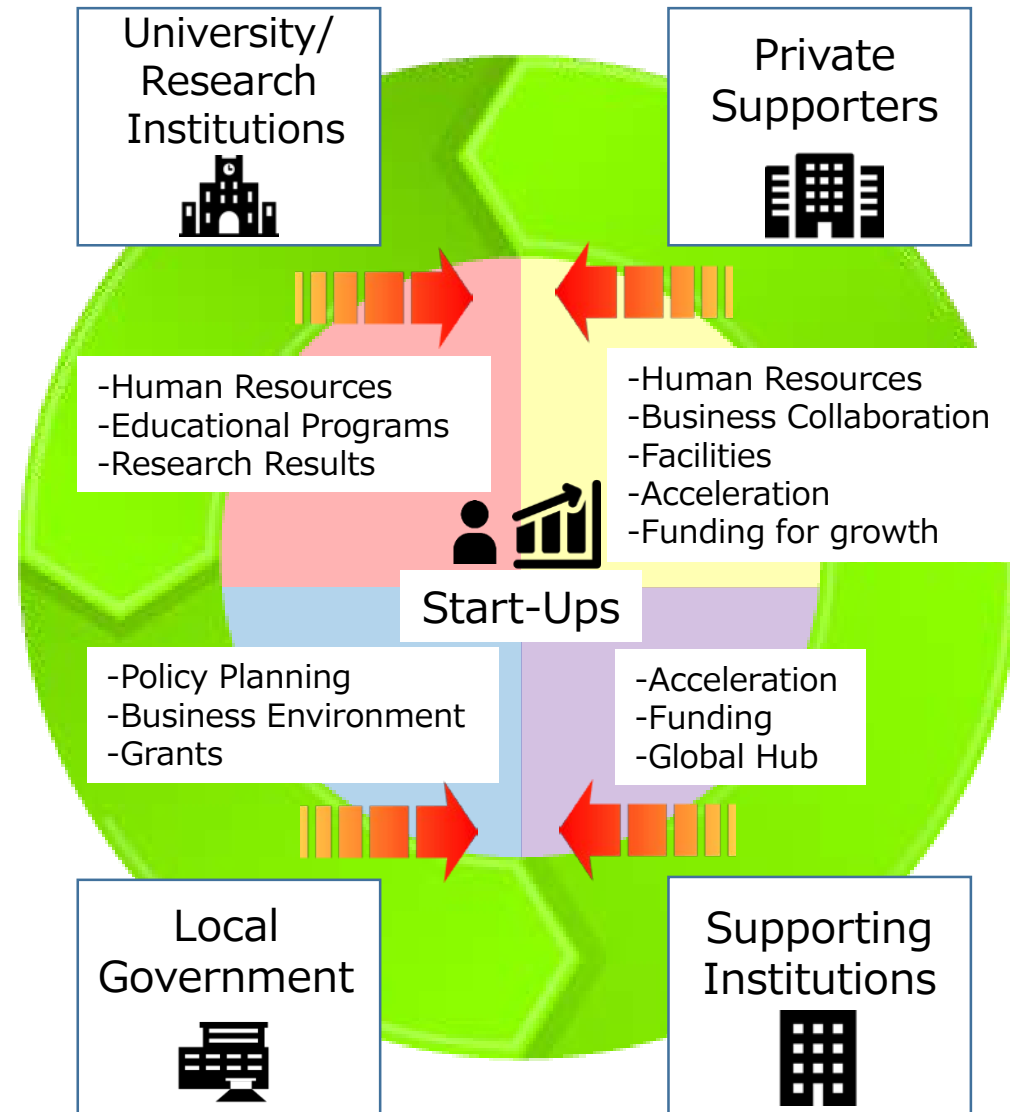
University/ Research Institutions

Private Supporters

-Human Resources
-Educational Programs
-Research Results

-Human Resources
-Business Collaboration
-Facilities
-Acceleration
-Funding for growth

Start-Ups

-Policy Planning
-Business Environment
-Grants

-Acceleration
-Funding
-Global Hub

Local Government

Supporting Institutions